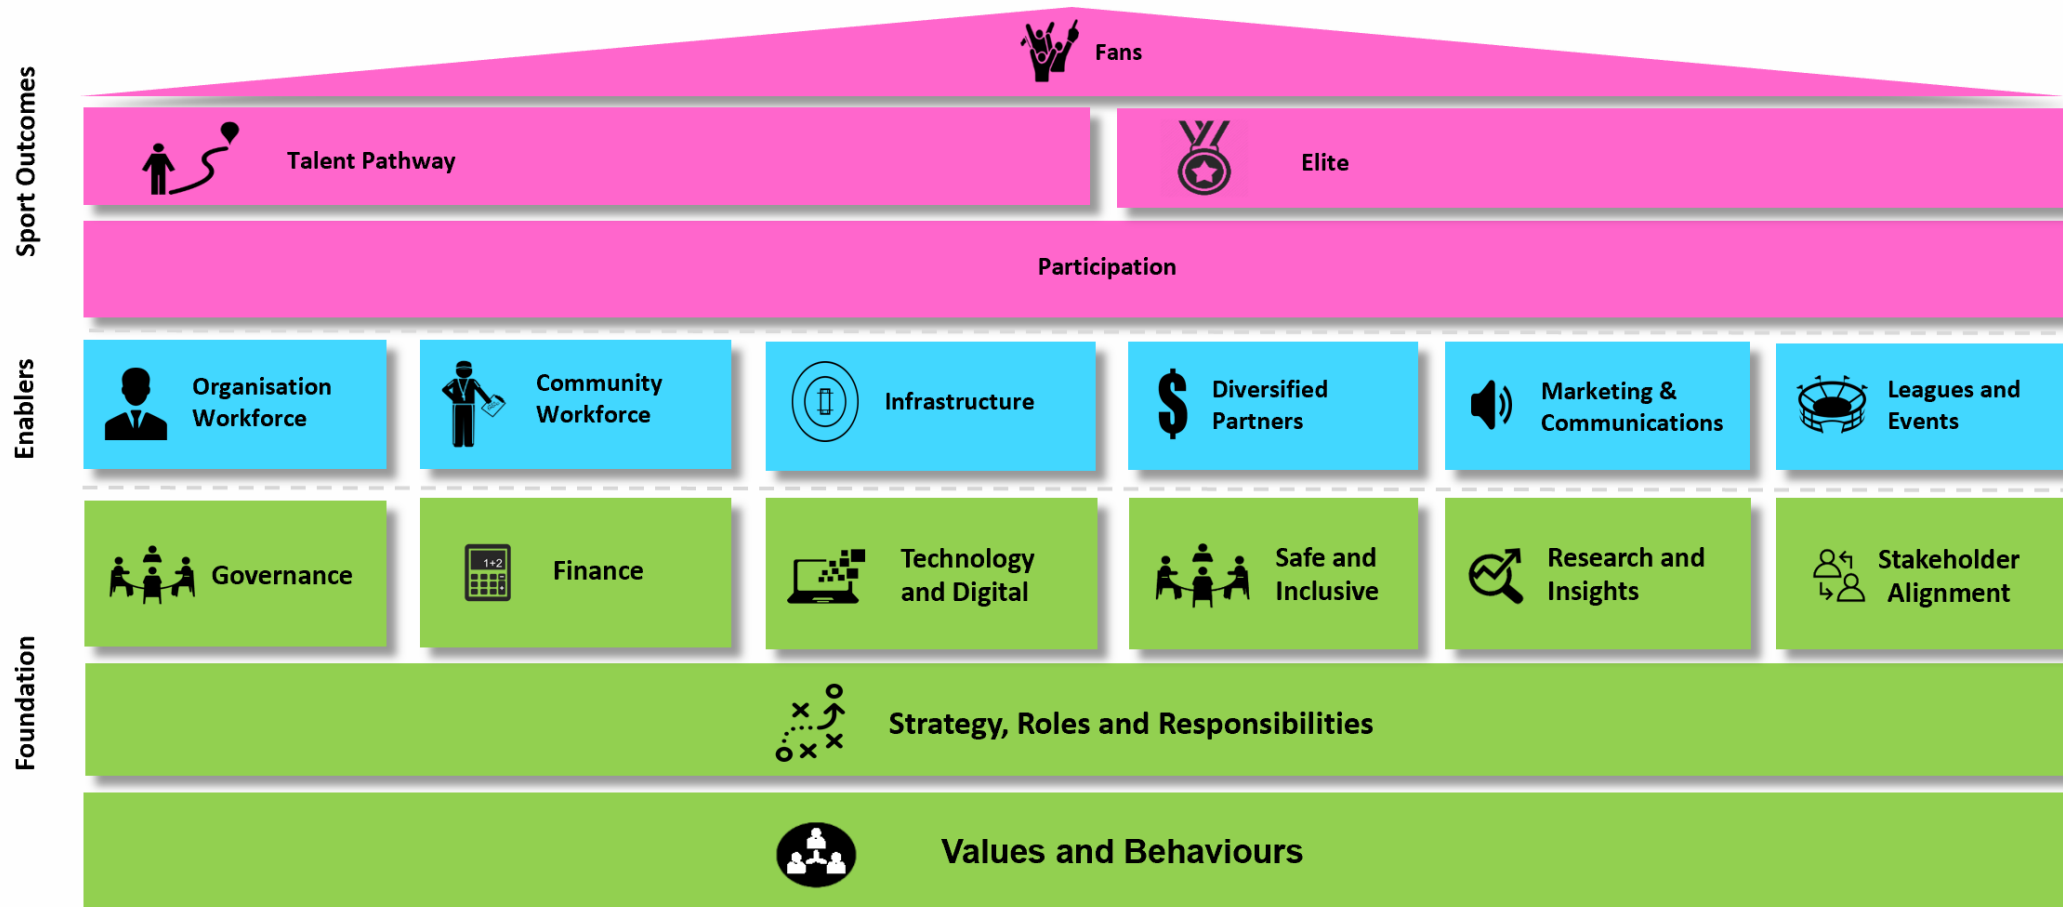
Sport Outcomes

Fans

Talent Pathway

Elite

Participation

Enablers

Organisation Workforce

Community Workforce

Infrastructure

Diversified Partners

Marketing & Communications

Leagues and Events

Foundation

Governance

1+2

Finance

Technology and Digital

Safe and Inclusive

Research and Insights

Stakeholder Alignment

Strategy, Roles and Responsibilities

Values and Behaviours